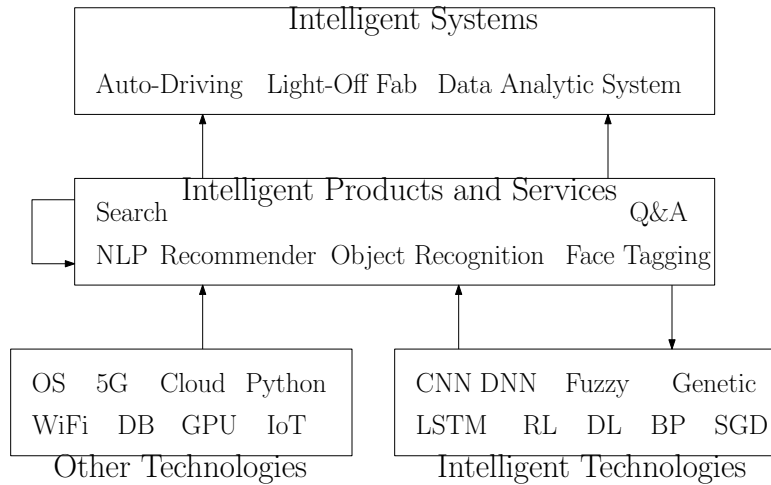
Intelligent Systems

Auto-Driving Light-Off Fab Data Analytic System

Intelligent Products and Services

Search Q&A

NLP Recommender Object Recognition Face Tagging

OS 5G Cloud Python

WiFi DB GPU IoT

Other Technologies

CNN DNN Fuzzy Genetic

LSTM RL DL BP SGD

Intelligent Technologies